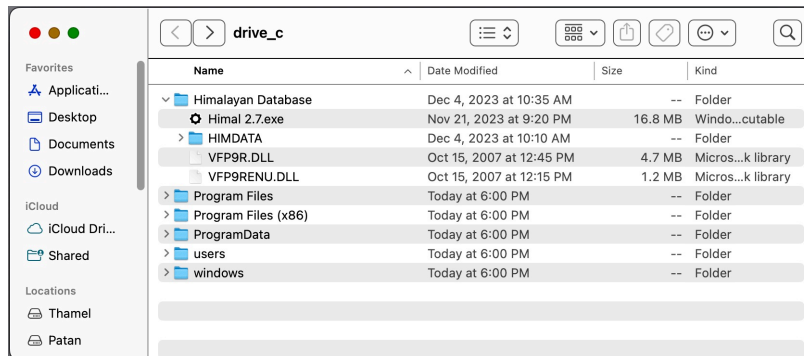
drive_c

Favorites
Applicati...
Desktop
Documents
Downloads

iCloud
iCloud Dri...
Shared

Locations
Thamel
Patan

| Name | Date Modified | Size | Kind |
|---|---|---|---|
| Himalayan Database | Dec 4, 2023 at 10:35 AM | -- | Folder |
| Himal 2.7.exe | Nov 21, 2023 at 9:20 PM | 16.8 MB | Windo...cutable |
| HIMDATA | Dec 4, 2023 at 10:10 AM | -- | Folder |
| VFP9R.DLL | Oct 15, 2007 at 12:45 PM | 4.7 MB | Micros...k library |
| VFP9RENU.DLL | Oct 15, 2007 at 12:15 PM | 1.2 MB | Micros...k library |
| Program Files | Today at 6:00 PM | -- | Folder |
| Program Files (x86) | Today at 6:00 PM | -- | Folder |
| ProgramData | Today at 6:00 PM | -- | Folder |
| users | Today at 6:00 PM | -- | Folder |
| windows | Today at 6:00 PM | -- | Folder |